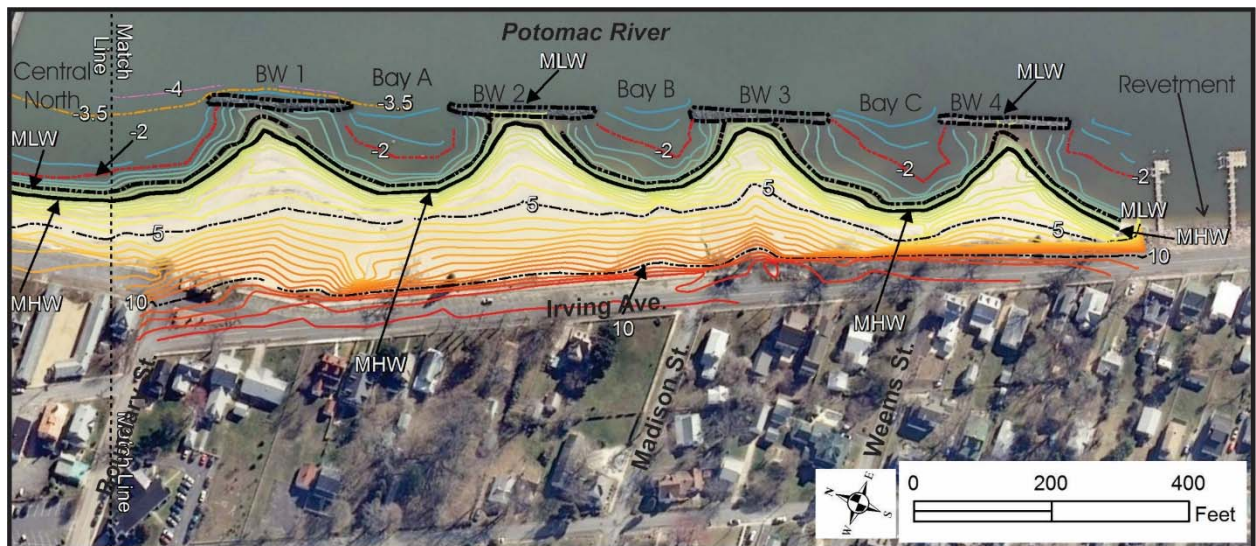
Potomac River

Match Line

Central North

-3.5

-4

BW 1

-3.5

Bay A

MLW

BW 2

Bay B

BW 3

Bay C

BW 4

MLW

Revetment

MLW

-2

-2

-2

-2

-2

-2

5

5

5

5

MLW

MHW

10

MHW

10

Irving Ave.

10

MHW

MHW

Rose... St.

Match Line

Madison St.

Weems St.

N

E

S

W

0

200

400

Feet